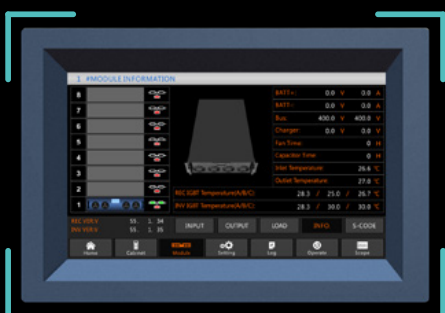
1 #MODULE INFORMATION

8
7
6
5
4
3
2
1

| BATT+ | 0.0 | V | 0.0 | A |
|---|---|---|---|---|
| BATT- | 0.0 | V | 0.0 | A |
| Bus | 400.0 | V | 400.0 | V |
| Charger | 0.0 | V | 0.0 | V |
| Fan Time | | | 0 | H |
| Capacitor Time | | | 0 | H |
| Inlet Temperature | | | 26.6 | °C |
| Outlet Temperature | | | 27.0 | °C |

REC IGBT Temperature(A/B/C) 28.3 / 25.0 / 26.7 °C
INV IGBT Temperature(A/B/C) 28.3 / 30.0 / 30.0 °C

REC VER:V 55 . 1 . 34
INV VER:V 55 . 1 . 35

INPUT OUTPUT LOAD INFO S-CODE

Home Cabinet Module Setting Log Operate Scope